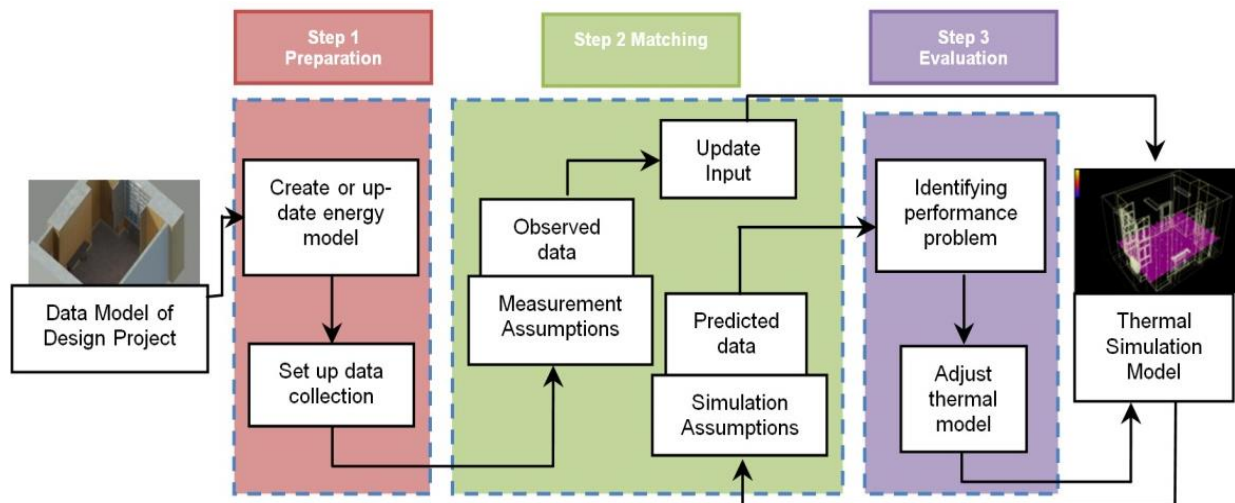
Step 1
Preparation

Step 2 Matching

Step 3
Evaluation

Data Model of Design Project

Create or update energy model

Set up data collection

Observed data

Measurement Assumptions

Update Input

Predicted data

Simulation Assumptions

Identifying performance problem

Adjust thermal model

Thermal Simulation Model